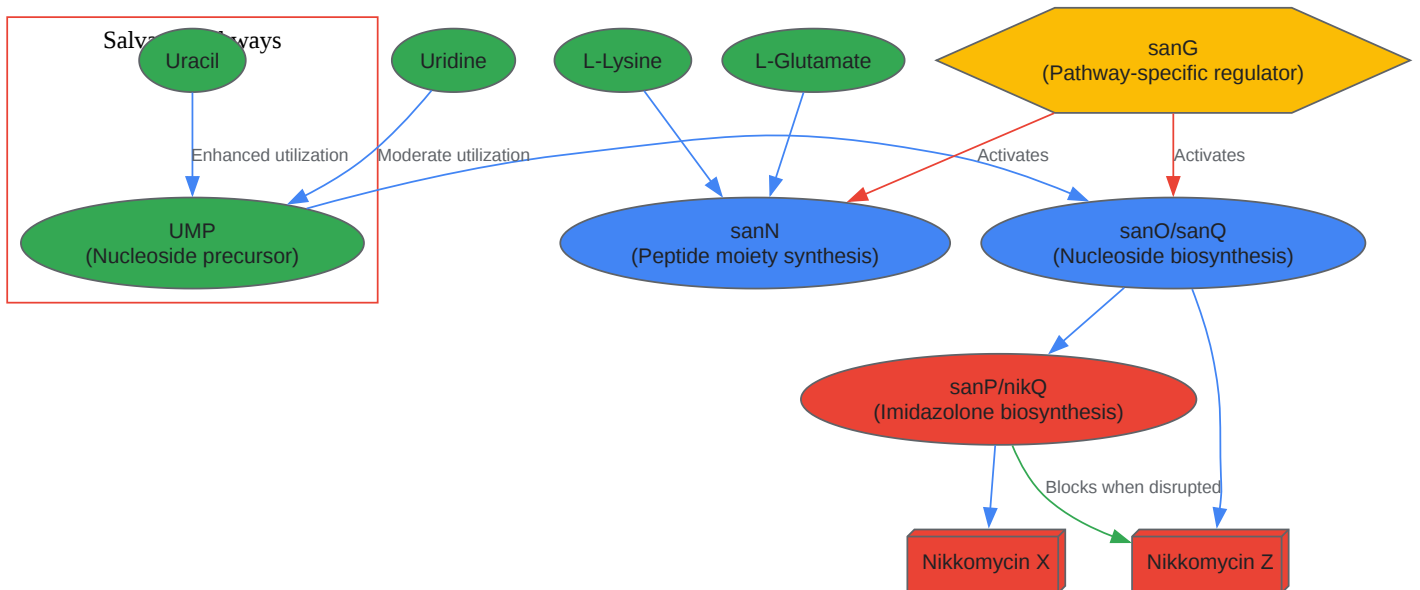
Salva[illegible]ways

Uracil

Uridine

L-Lysine

L-Glutamate

sanG
(Pathway-specific regulator)

Enhanced utilization

Moderate utilization

Activates

Activates

UMP
(Nucleoside precursor)

sanN
(Peptide moiety synthesis)

sanO/sanQ
(Nucleoside biosynthesis)

sanP/nikQ
(Imidazolone biosynthesis)

Blocks when disrupted

Nikkomycin X

Nikkomycin Z